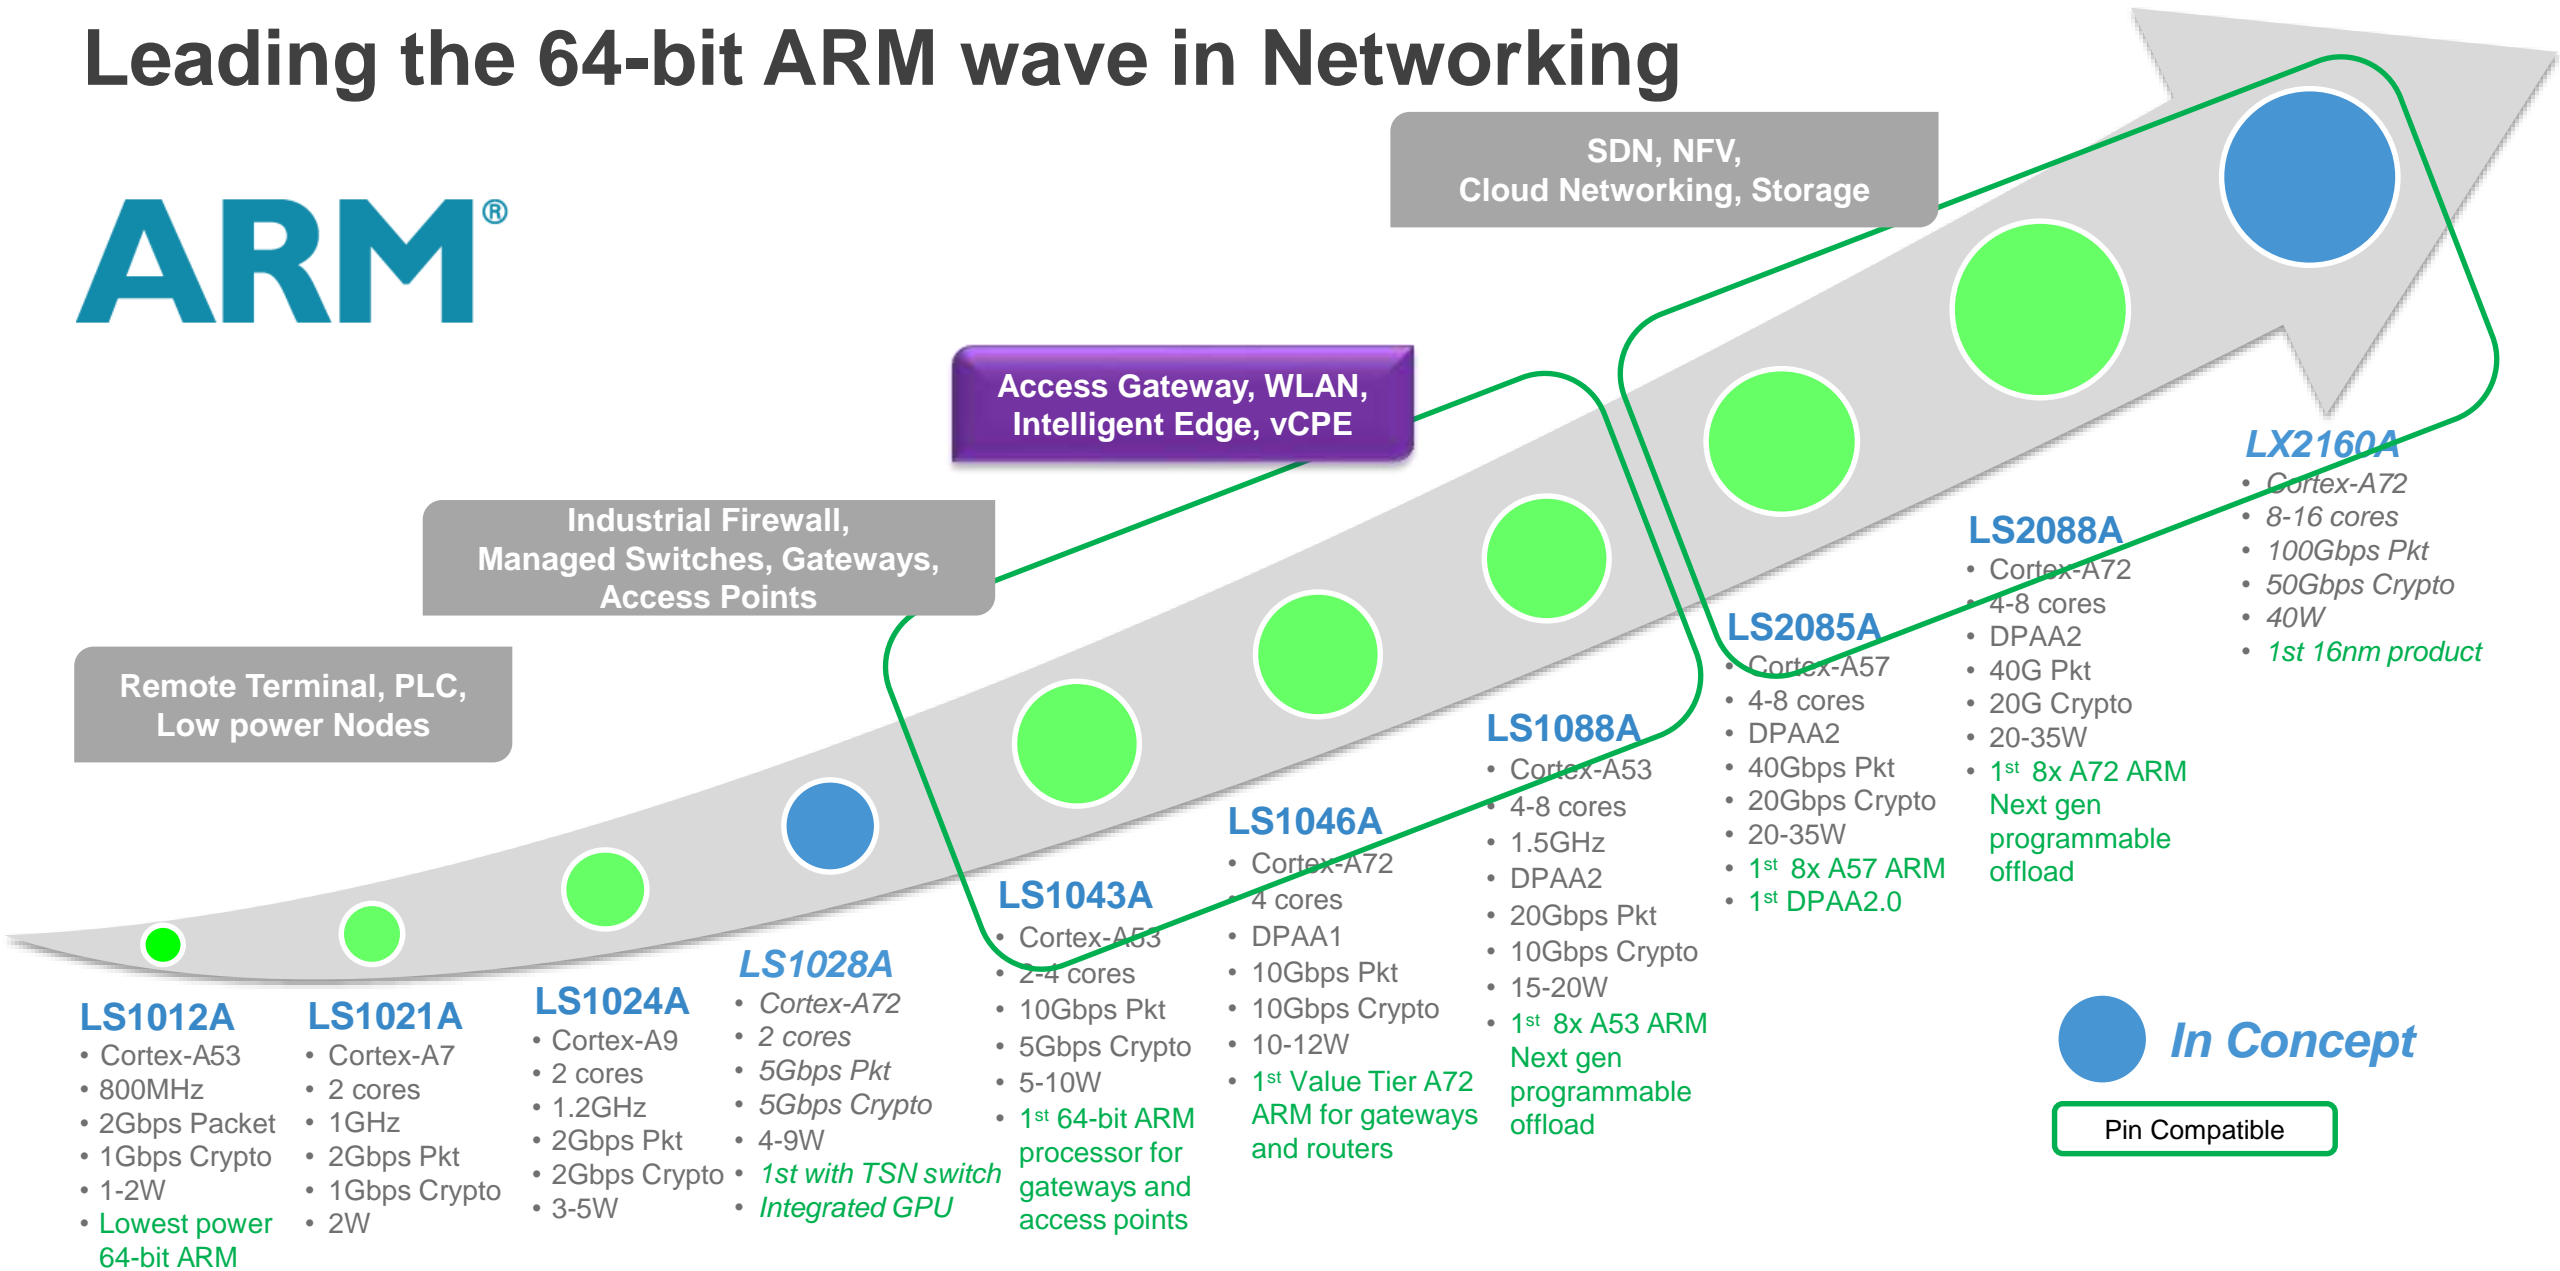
Leading the 64-bit ARM wave in Networking

ARM®

SDN, NFV,
Cloud Networking, Storage

Access Gateway, WLAN,
Intelligent Edge, vCPE

Industrial Firewall,
Managed Switches, Gateways,
Access Points

Remote Terminal, PLC,
Low power Nodes

LS1012A
• Cortex-A53
• 800MHz
• 2Gbps Packet
• 1Gbps Crypto
• 1-2W
• Lowest power 64-bit ARM

LS1021A
• Cortex-A7
• 2 cores
• 1GHz
• 2Gbps Pkt
• 1Gbps Crypto
• 2W

LS1024A
• Cortex-A9
• 2 cores
• 1.2GHz
• 2Gbps Pkt
• 2Gbps Crypto
• 3-5W

LS1028A
• Cortex-A72
• 2 cores
• 5Gbps Pkt
• 5Gbps Crypto
• 4-9W
• 1st with TSN switch
• Integrated GPU

LS1043A
• Cortex-A53
• 2-4 cores
• 10Gbps Pkt
• 5Gbps Crypto
• 5-10W
• 1$^{st}$ 64-bit ARM processor for gateways and access points

LS1046A
• Cortex-A72
• 4 cores
• DPAA1
• 10Gbps Pkt
• 10Gbps Crypto
• 10-12W
• 1$^{st}$ Value Tier A72 ARM for gateways and routers

LS1088A
• Cortex-A53
• 4-8 cores
• 1.5GHz
• DPAA2
• 20Gbps Pkt
• 10Gbps Crypto
• 15-20W
• 1$^{st}$ 8x A53 ARM Next gen programmable offload

LS2085A
• Cortex-A57
• 4-8 cores
• DPAA2
• 40Gbps Pkt
• 20Gbps Crypto
• 20-35W
• 1$^{st}$ 8x A57 ARM
• 1$^{st}$ DPAA2.0

LS2088A
• Cortex-A72
• 4-8 cores
• DPAA2
• 40G Pkt
• 20G Crypto
• 20-35W
• 1$^{st}$ 8x A72 ARM Next gen programmable offload

LX2160A
• Cortex-A72
• 8-16 cores
• 100Gbps Pkt
• 50Gbps Crypto
• 40W
• 1st 16nm product

In Concept

Pin Compatible